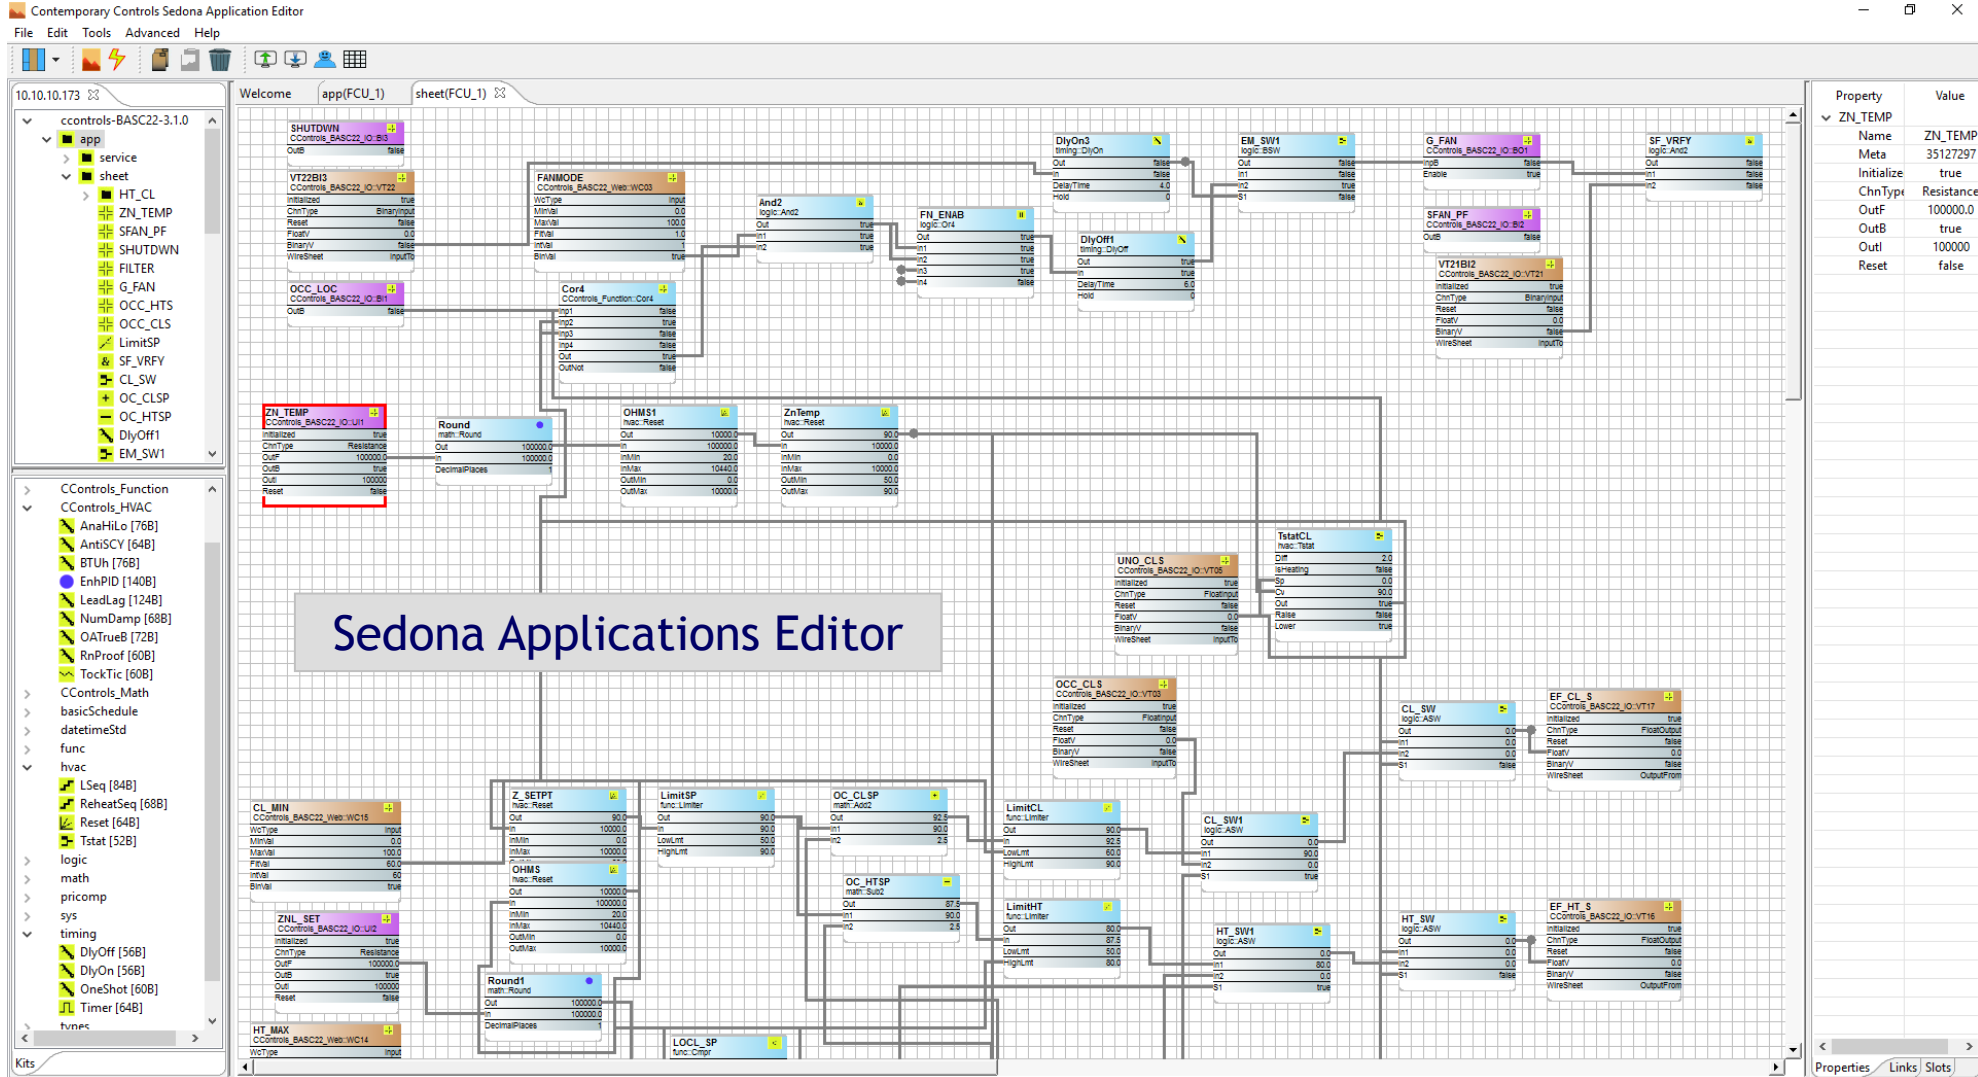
Contemporary Controls Sedona Application Editor

File Edit Tools Advanced Help

10.10.10.173

Welcome app(FCU_1) sheet(FCU_1)

ccontrols-BASC22-3.1.0
app
service
sheet
HT_CL
ZN_TEMP
SFAN_PF
SHUTDWN
FILTER
G_FAN
OCC_HTS
OCC_CLS
LimitSP
SF_VRFY
CL_SW
OC_CLSP
OC_HTSP
DlyOff1
EM_SW1

CControls_Function
CControls_HVAC
AnaHiLo [76B]
AntiSCY [64B]
BTUh [76B]
EnhPID [140B]
LeadLag [124B]
NumDamp [68B]
OATrueB [72B]
RnProof [60B]
TockTic [60B]
CControls_Math
basicSchedule
datetimeStd
func
hvac
LSeq [84B]
ReheatSeq [68B]
Reset [64B]
Tstat [52B]
logic
math
pricomp
sys
timing
DlyOff [56B]
DlyOn [56B]
OneShot [60B]
Timer [64B]
types

Kits

Sedona Applications Editor

| Property | Value |
|---|---|
| ZN_TEMP | |
| Name | ZN_TEMP |
| Meta | 35127297 |
| Initialize | true |
| ChnType | Resistance |
| OutF | 100000.0 |
| OutB | true |
| OutI | 100000 |
| Reset | false |

Properties Links Slots